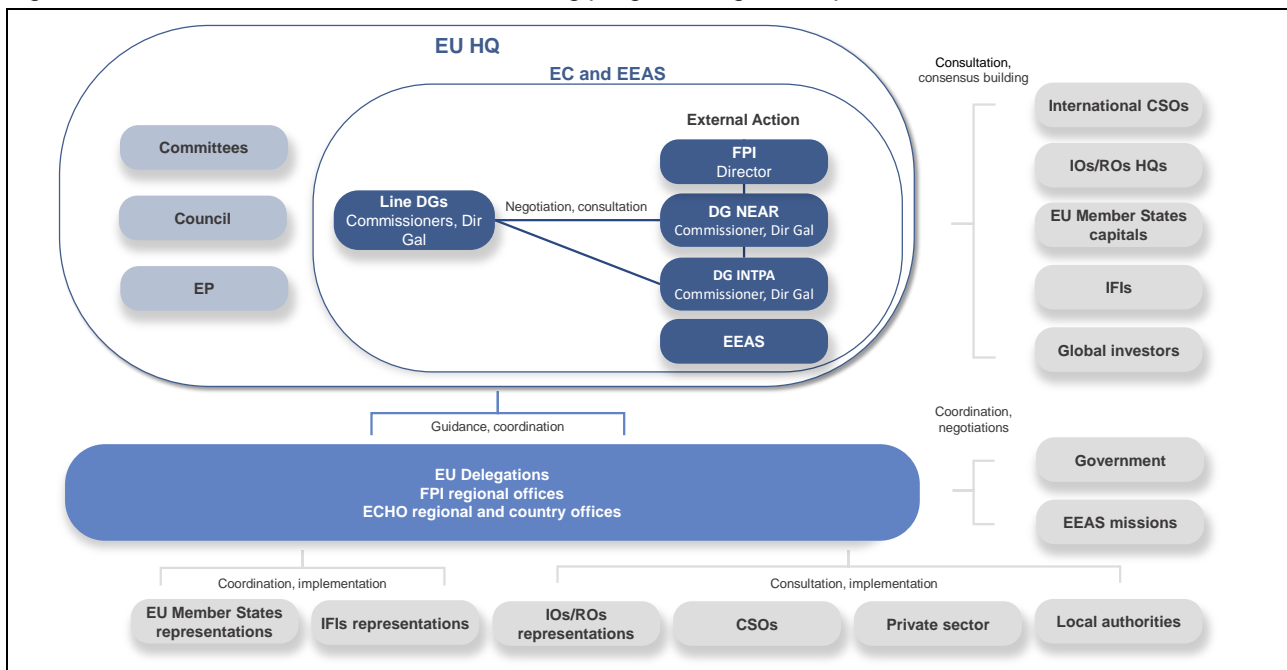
EU HQ

EC and EEAS

Committees

Council

EP

External Action

FPI
Director

Line DGs
Commissioners, Dir Gal

Negotiation, consultation

DG NEAR
Commissioner, Dir Gal

DG INTPA
Commissioner, Dir Gal

EEAS

Consultation, consensus building

International CSOs

IOs/ROs HQs

EU Member States capitals

IFIs

Global investors

Guidance, coordination

Coordination, negotiations

EU Delegations
FPI regional offices
ECHO regional and country offices

Government

EEAS missions

Coordination, implementation

Consultation, implementation

EU Member States representations

IFIs representations

IOs/ROs representations

CSOs

Private sector

Local authorities